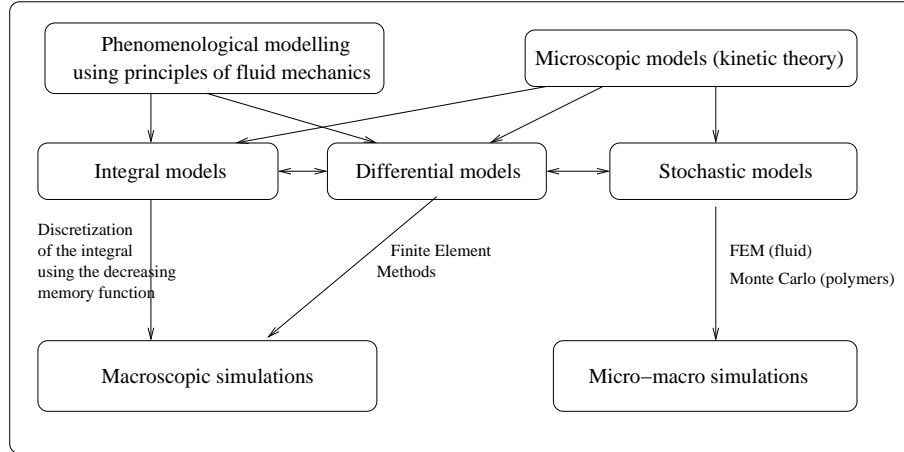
Phenomenological modelling using principles of fluid mechanics

Microscopic models (kinetic theory)

Integral models

Differential models

Stochastic models

Discretization of the integral using the decreasing memory function

Finite Element Methods

FEM (fluid)

Monte Carlo (polymers)

Macroscopic simulations

Micro−macro simulations